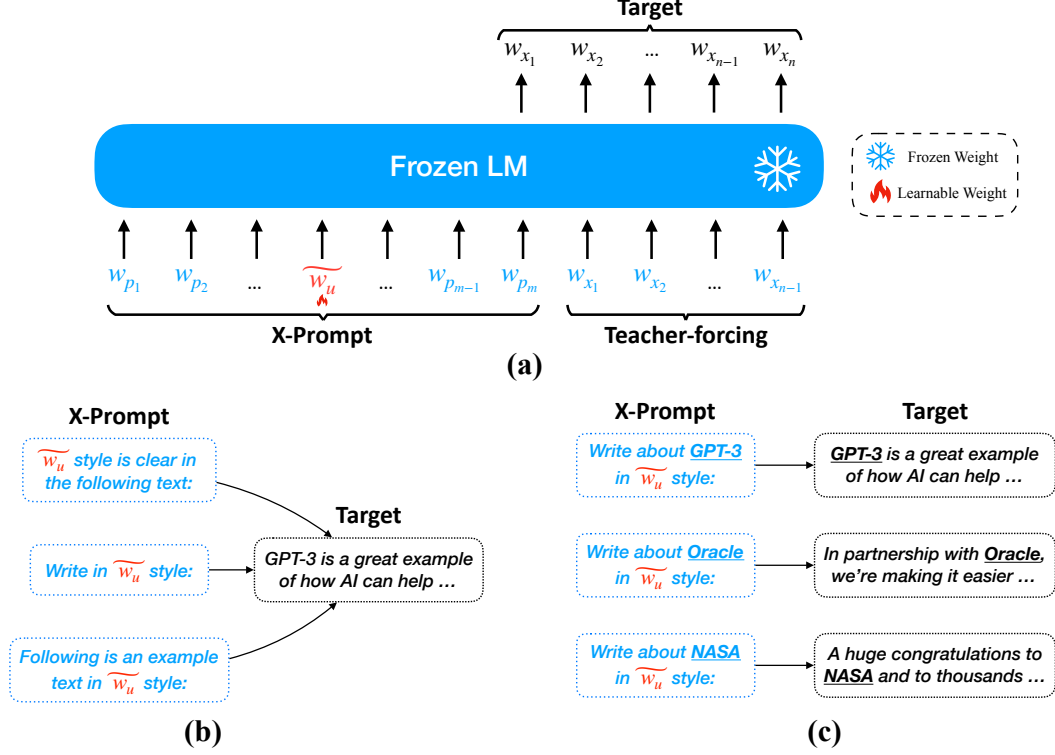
Target

$w_{x_1}$ $w_{x_2}$ ... $w_{x_{n-1}}$ $w_{x_n}$

Frozen LM

Frozen Weight

Learnable Weight

$w_{p_1}$ $w_{p_2}$ ... $\widetilde{w_u}$ ... $w_{p_{m-1}}$ $w_{p_m}$ $w_{x_1}$ $w_{x_2}$ ... $w_{x_{n-1}}$

X-Prompt

Teacher-forcing

(a)

X-Prompt

$\widetilde{w_u}$ style is clear in the following text:

Write in $\widetilde{w_u}$ style:

Following is an example text in $\widetilde{w_u}$ style:

Target

GPT-3 is a great example of how AI can help …

(b)

X-Prompt

Target

Write about GPT-3 in $\widetilde{w_u}$ style:

GPT-3 is a great example of how AI can help …

Write about Oracle in $\widetilde{w_u}$ style:

In partnership with Oracle, we're making it easier …

Write about NASA in $\widetilde{w_u}$ style:

A huge congratulations to NASA and to thousands …

(c)